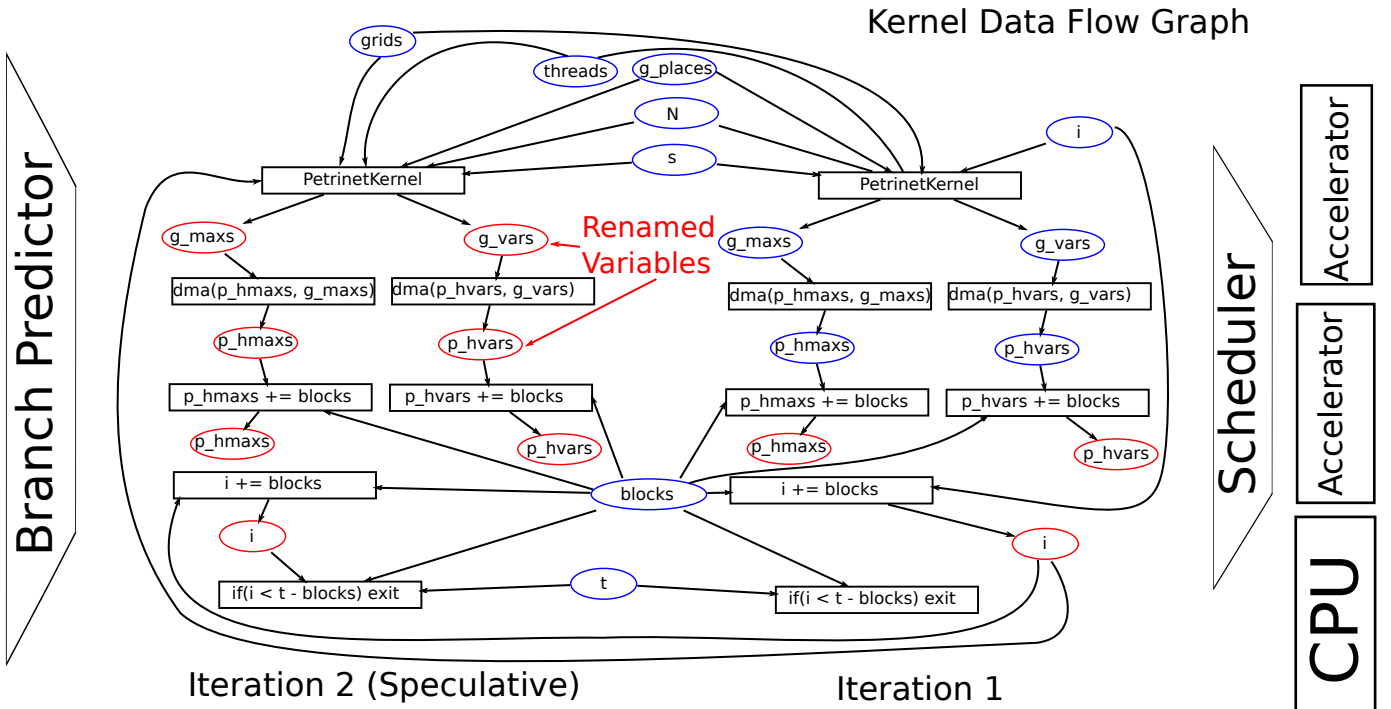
Kernel Data Flow Graph

Branch Predictor

grids
threads
g_places
N
s
i

PetrinetKernel
PetrinetKernel

g_maxs
g_vars
Renamed Variables
g_maxs
g_vars

dma(p_hmaxs, g_maxs)
dma(p_hvars, g_vars)
dma(p_hmaxs, g_maxs)
dma(p_hvars, g_vars)

p_hmaxs
p_hvars
p_hmaxs
p_hvars

p_hmaxs += blocks
p_hvars += blocks
p_hmaxs += blocks
p_hvars += blocks

p_hmaxs
p_hvars
p_hmaxs
p_hvars

i += blocks
blocks
i += blocks

i
i

t
if(i < t - blocks) exit
if(i < t - blocks) exit

Iteration 2 (Speculative)
Iteration 1

Scheduler

Accelerator
Accelerator
CPU